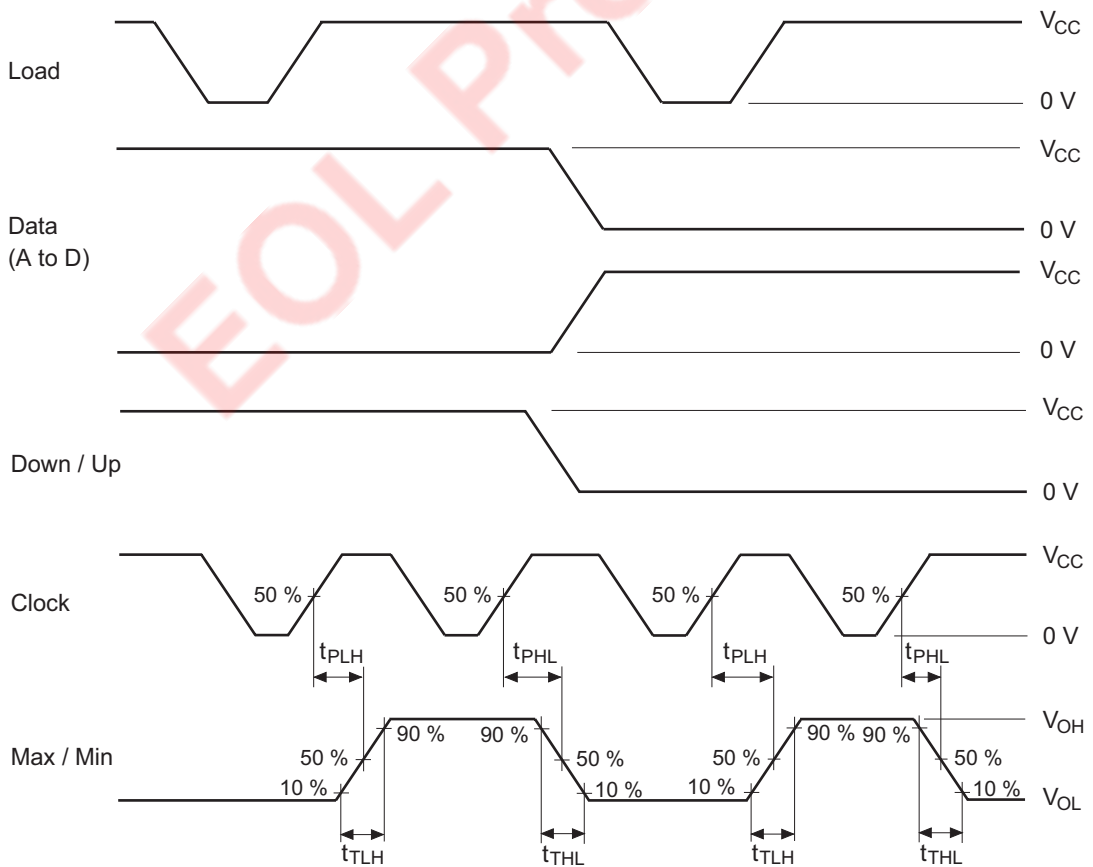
EOL Pro

Load

$V_{CC}$

0 V

Data (A to D)

$V_{CC}$

0 V

$V_{CC}$

0 V

Down / Up

$V_{CC}$

0 V

Clock

50 %

50 %

50 %

50 %

$V_{CC}$

0 V

$t_{PLH}$

$t_{PHL}$

$t_{PLH}$

$t_{PHL}$

Max / Min

90 %

90 %

90 %

90 %

$V_{OH}$

50 %

50 %

50 %

50 %

10 %

10 %

10 %

10 %

$V_{OL}$

$t_{TLH}$

$t_{THL}$

$t_{TLH}$

$t_{THL}$